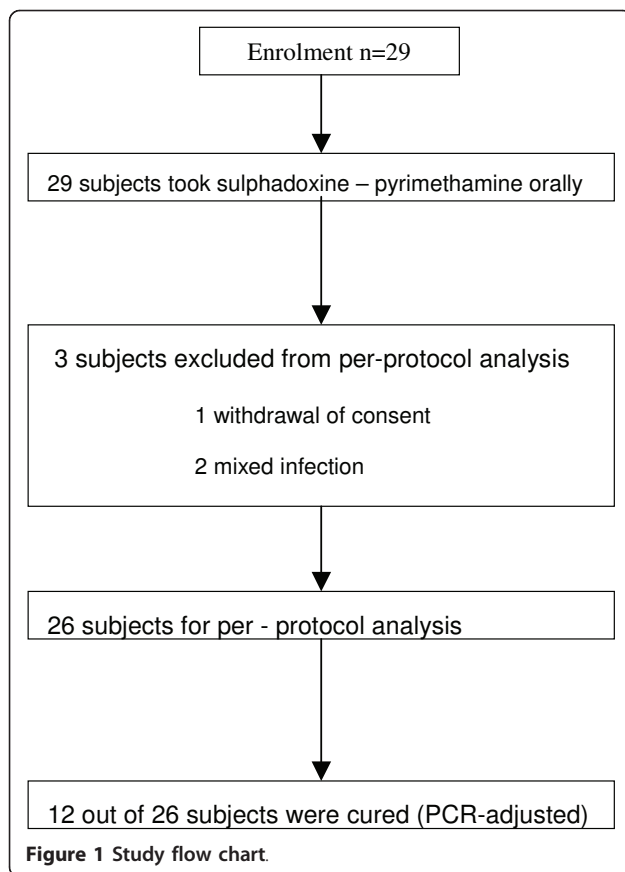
Enrolment n=29

29 subjects took sulphadoxine – pyrimethamine orally

3 subjects excluded from per-protocol analysis

1 withdrawal of consent

2 mixed infection

26 subjects for per - protocol analysis

12 out of 26 subjects were cured (PCR-adjusted)

Figure 1 Study flow chart.